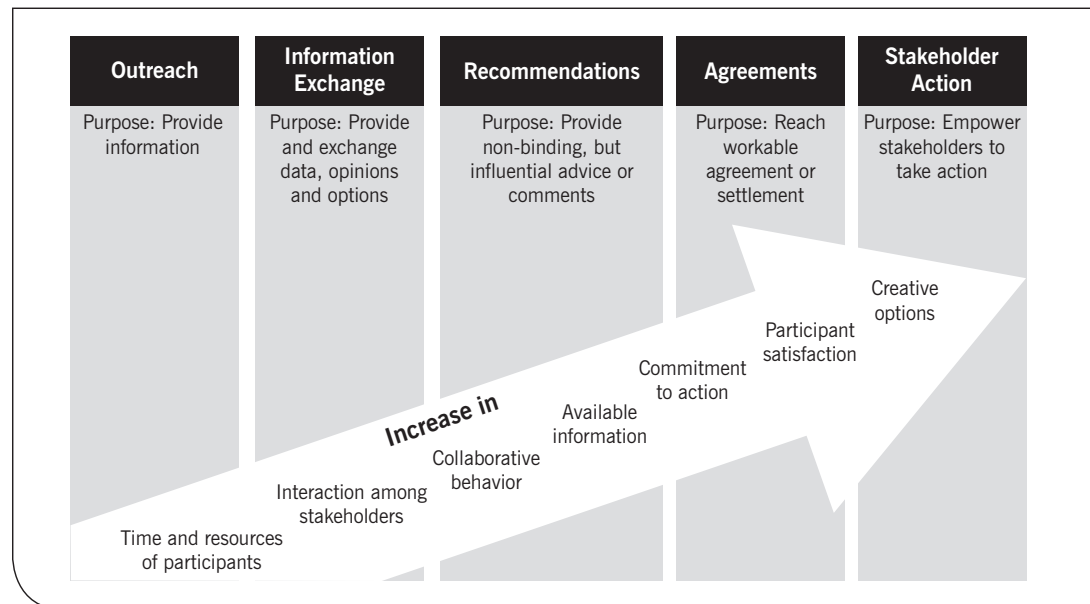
Outreach

Purpose: Provide information

Information Exchange

Purpose: Provide and exchange data, opinions and options

Recommendations

Purpose: Provide non-binding, but influential advice or comments

Agreements

Purpose: Reach workable agreement or settlement

Stakeholder Action

Purpose: Empower stakeholders to take action

Increase in

Time and resources of participants

Interaction among stakeholders

Collaborative behavior

Available information

Commitment to action

Participant satisfaction

Creative options